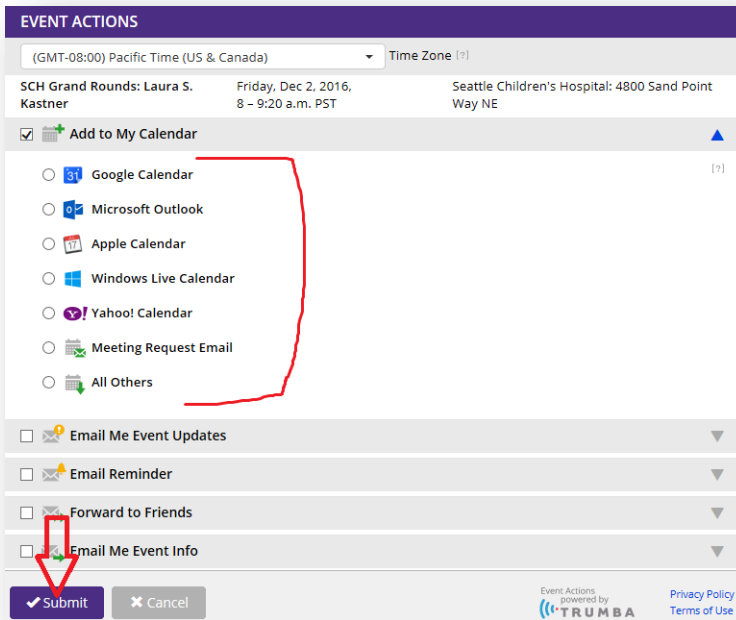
EVENT ACTIONS

(GMT-08:00) Pacific Time (US & Canada)

Time Zone [?]

SCH Grand Rounds: Laura S. Kastner

Friday, Dec 2, 2016, 8 – 9:20 a.m. PST

Seattle Children's Hospital: 4800 Sand Point Way NE

Add to My Calendar

[?]

31 Google Calendar

Microsoft Outlook

17 Apple Calendar

Windows Live Calendar

Yahoo! Calendar

Meeting Request Email

All Others

Email Me Event Updates

Email Reminder

Forward to Friends

Email Me Event Info

Submit

Cancel

Event Actions powered by TRUMBA

Privacy Policy
Terms of Use